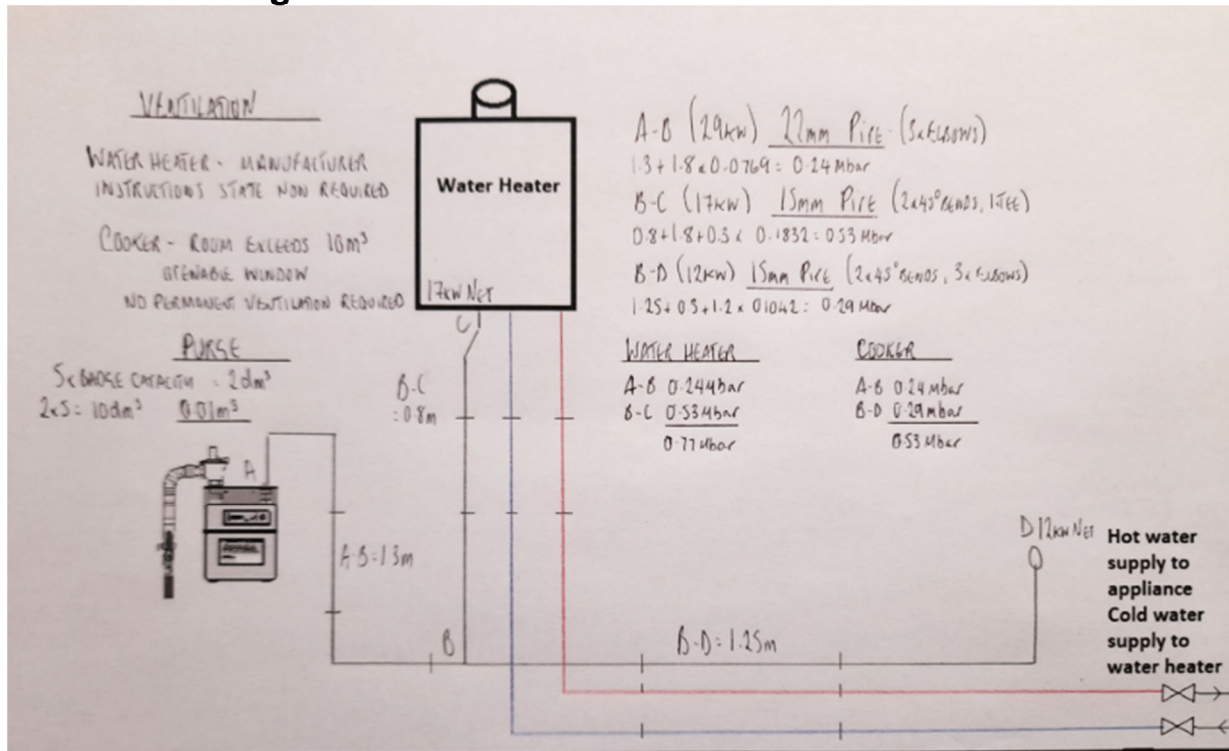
VENTILATION

WATER HEATER - MANUFACTURER INSTRUCTIONS STATE NON REQUIRED

COOKER - ROOM EXCEEDS $10m^3$ OPENABLE WINDOW NO PERMANENT VENTILATION REQUIRED

PURGE

5x BADGE CAPACITY = $2dm^3$

$2x5 = 10dm^3$ $0.01m^3$

Water Heater

17KW NET

A-B (29KW) 22mm PIPE (5xELBOWS)

1.3+1.8 x 0.0769 = 0.24 Mbar

B-C (17KW) 15mm PIPE (2x45° BENDS, 1 TEE)

0.8+1.8+0.3 x 0.1832 = 0.53 Mbar

B-D (12KW) 15mm PIPE (2x45° BENDS, 3x ELBOWS)

1.25+0.5+1.2 x 0.1042 = 0.29 Mbar

WATER HEATER

A-B 0.244 bar

B-C 0.53 Mbar

0.77 Mbar

COOKER

A-B 0.24 Mbar

B-D 0.29 mbar

0.53 Mbar

C

B-C = 0.8m

A

A-B = 1.3m

B

B-D = 1.25m

D 12KW NET

Hot water supply to appliance

Cold water supply to water heater